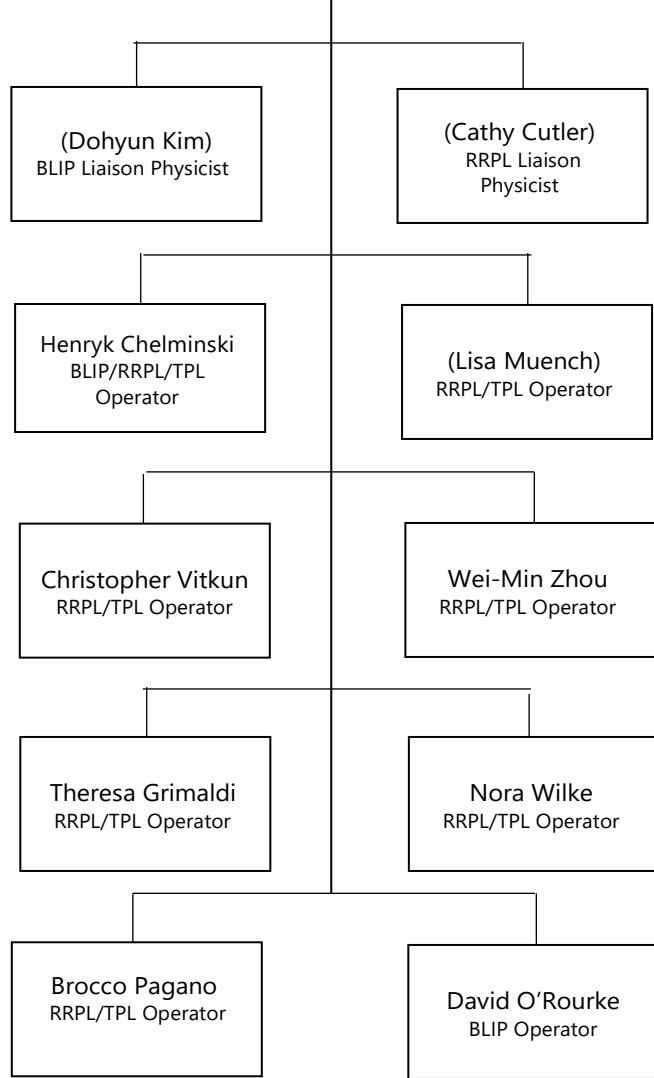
(Dohyun Kim)
BLIP Liaison Physicist

(Cathy Cutler)
RRPL Liaison Physicist

Henryk Chelminski
BLIP/RRPL/TPL Operator

(Lisa Muench)
RRPL/TPL Operator

Christopher Vitkun
RRPL/TPL Operator

Wei-Min Zhou
RRPL/TPL Operator

Theresa Grimaldi
RRPL/TPL Operator

Nora Wilke
RRPL/TPL Operator

Brocco Pagano
RRPL/TPL Operator

David O'Rourke
BLIP Operator